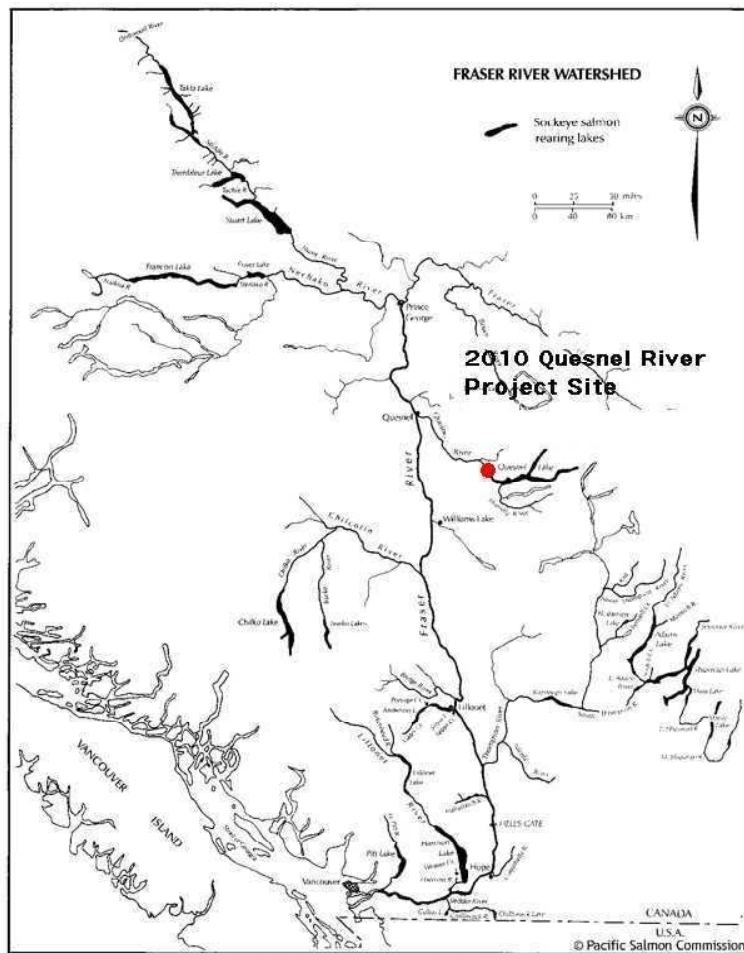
FRASER RIVER WATERSHED

Sockeye salmon rearing lakes

N

0 25 50 miles
0 40 80 km

Driftwood River
Takla Lake
Trembleur Lake
Tachie R.
Stuart Lake
Stuart River
Francois Lake
Fraser Lake
Nechako River
Prince George
Fraser

2010 Quesnel River Project Site

Quesnel
River
Quesnel Lake
Williams Lake
Chilcotin River
River
Fraser
Chilko Lake
Taseko Lakes
Lillooet
Lillooet
River
Harrison Lake
Pitt Lake
Hope
HELLS GATE
Thompson River
Kamloops Lake
Adams Lake
Shuswap Lake
Mabel Lake
VANCOUVER ISLAND
Vancouver
CANADA
U.S.A.
© Pacific Salmon Commission